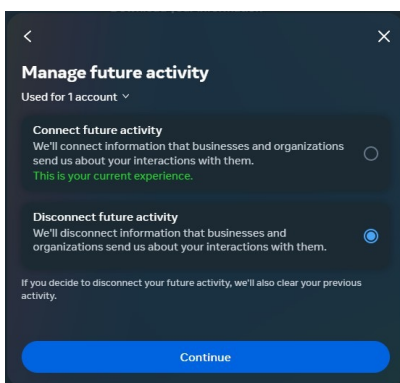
<

×

Manage future activity

Used for 1 account ˅

Connect future activity
We'll connect information that businesses and organizations send us about your interactions with them.
This is your current experience.

Disconnect future activity
We'll disconnect information that businesses and organizations send us about your interactions with them.

If you decide to disconnect your future activity, we'll also clear your previous activity.

Continue